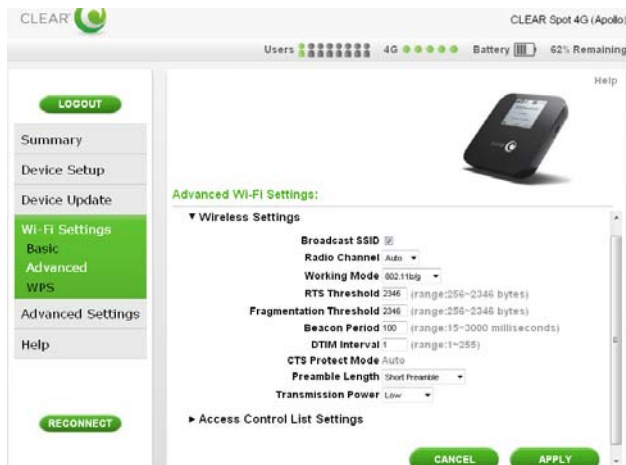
CLEAR

CLEAR Spot 4G (Apollo)

Users 4G Battery 62% Remaining

Help

LOGOUT

Summary

Device Setup

Device Update

Wi-Fi Settings

Basic

Advanced

WPS

Advanced Settings

Help

RECONNECT

Advanced Wi-Fi Settings:

▼ Wireless Settings

Broadcast SSID

Radio Channel Auto

Working Mode 802.11b/g

RTS Threshold 2346 (range:256~2346 bytes)

Fragmentation Threshold 2346 (range:256~2346 bytes)

Beacon Period 100 (range:15~3000 milliseconds)

DTIM Interval 1 (range:1~255)

CTS Protect Mode Auto

Preamble Length Short Preamble

Transmission Power Low

► Access Control List Settings

CANCEL

APPLY